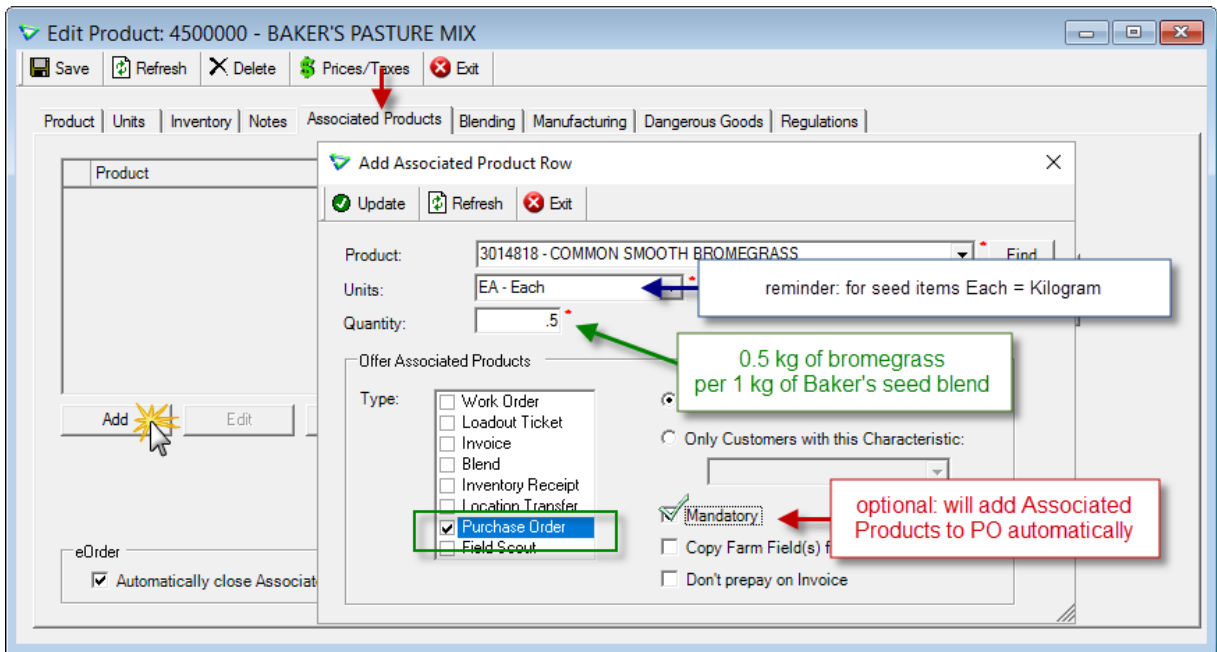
Edit Product: 4500000 - BAKER'S PASTURE MIX

Save Refresh Delete Prices/Taxes Exit

Product Units Inventory Notes Associated Products Blending Manufacturing Dangerous Goods Regulations

Product

Add Edit

eOrder

Automatically close Associat

Add Associated Product Row

Update Refresh Exit

Product: 3014818 - COMMON SMOOTH BROMEGRASS Find

Units: EA - Each

Quantity: .5

reminder: for seed items Each = Kilogram

0.5 kg of bromegrass per 1 kg of Baker's seed blend

Offer Associated Products

Type:

Work Order
Loadout Ticket
Invoice
Blend
Inventory Receipt
Location Transfer
Purchase Order
Field Scout

Only Customers with this Characteristic:

Mandatory

Copy Farm Field(s) f

Don't prepay on Invoice

optional: will add Associated Products to PO automatically